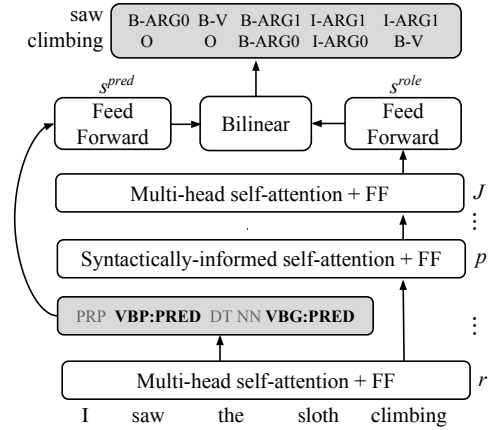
saw
climbing

| B-ARG0 | B-V | B-ARG1 | I-ARG1 | I-ARG1 |
|---|---|---|---|---|
| O | O | B-ARG0 | I-ARG0 | B-V |

$s^{pred}$

Feed Forward

Bilinear

$s^{role}$

Feed Forward

Multi-head self-attention + FF

$J$

Syntactically-informed self-attention + FF

$p$

PRP **VBP:PRED** DT NN **VBG:PRED**

Multi-head self-attention + FF

$r$

I saw the sloth climbing